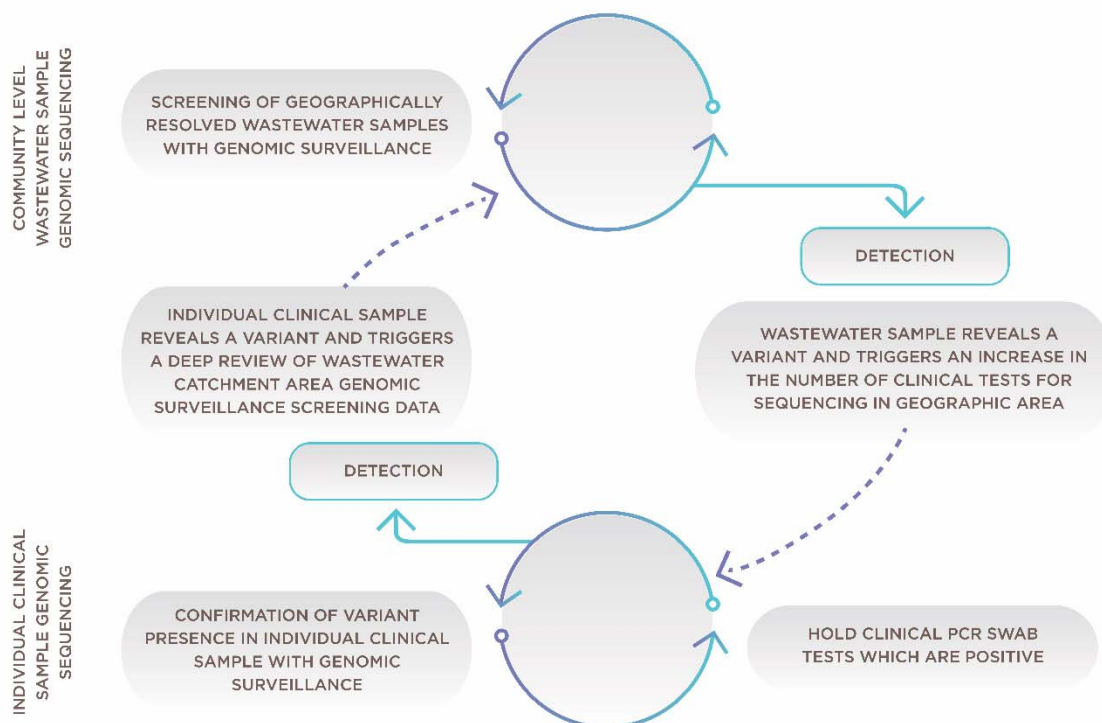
COMMUNITY LEVEL WASTEWATER SAMPLE GENOMIC SEQUENCING

SCREENING OF GEOGRAPHICALLY RESOLVED WASTEWATER SAMPLES WITH GENOMIC SURVEILLANCE

DETECTION

INDIVIDUAL CLINICAL SAMPLE REVEALS A VARIANT AND TRIGGERS A DEEP REVIEW OF WASTEWATER CATCHMENT AREA GENOMIC SURVEILLANCE SCREENING DATA

WASTEWATER SAMPLE REVEALS A VARIANT AND TRIGGERS AN INCREASE IN THE NUMBER OF CLINICAL TESTS FOR SEQUENCING IN GEOGRAPHIC AREA

DETECTION

INDIVIDUAL CLINICAL SAMPLE GENOMIC SEQUENCING

CONFIRMATION OF VARIANT PRESENCE IN INDIVIDUAL CLINICAL SAMPLE WITH GENOMIC SURVEILLANCE

HOLD CLINICAL PCR SWAB TESTS WHICH ARE POSITIVE